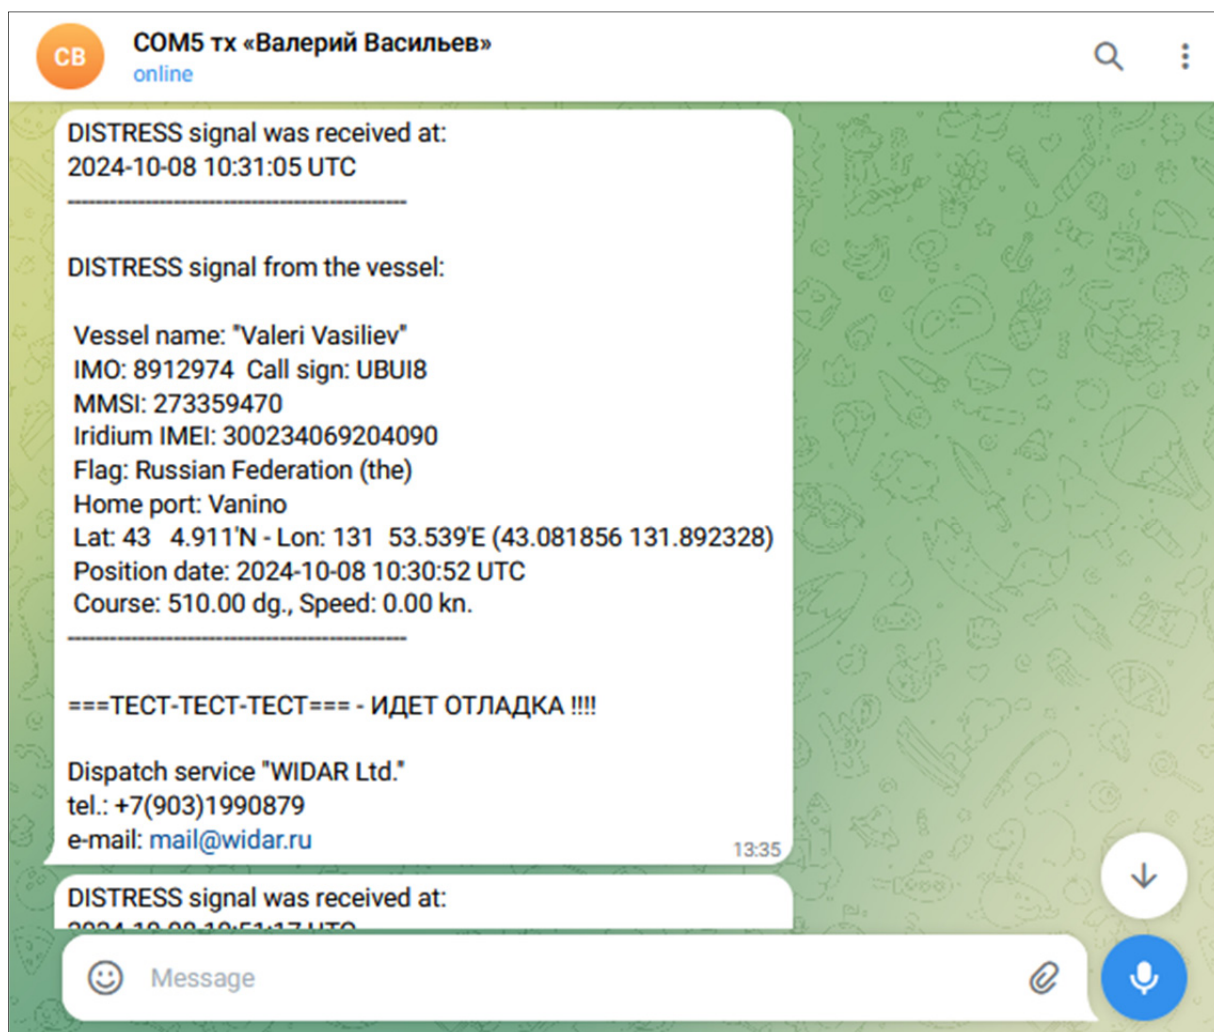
CB

COM5 тх «Валерий Васильев»
online

DISTRESS signal was received at:
2024-10-08 10:31:05 UTC
--------------------------------------------

DISTRESS signal from the vessel:

Vessel name: "Valeri Vasiliev"
IMO: 8912974 Call sign: UBUI8
MMSI: 273359470
Iridium IMEI: 300234069204090
Flag: Russian Federation (the)
Home port: Vanino
Lat: 43 4.911'N - Lon: 131 53.539'E (43.081856 131.892328)
Position date: 2024-10-08 10:30:52 UTC
Course: 510.00 dg., Speed: 0.00 kn.
--------------------------------------------

===ТЕСТ-ТЕСТ-ТЕСТ=== - ИДЕТ ОТЛАДКА !!!!

Dispatch service "WIDAR Ltd."
tel.: +7(903)1990879
e-mail: mail@widar.ru
13:35

DISTRESS signal was received at:
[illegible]

Message